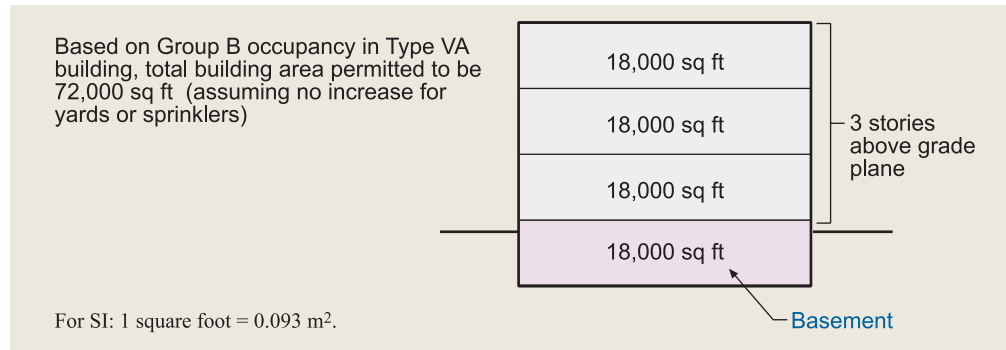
Based on Group B occupancy in Type VA building, total building area permitted to be 72,000 sq ft (assuming no increase for yards or sprinklers)

18,000 sq ft

18,000 sq ft

18,000 sq ft

18,000 sq ft

3 stories above grade plane

Basement

For SI: 1 square foot = 0.093 $m^2$.